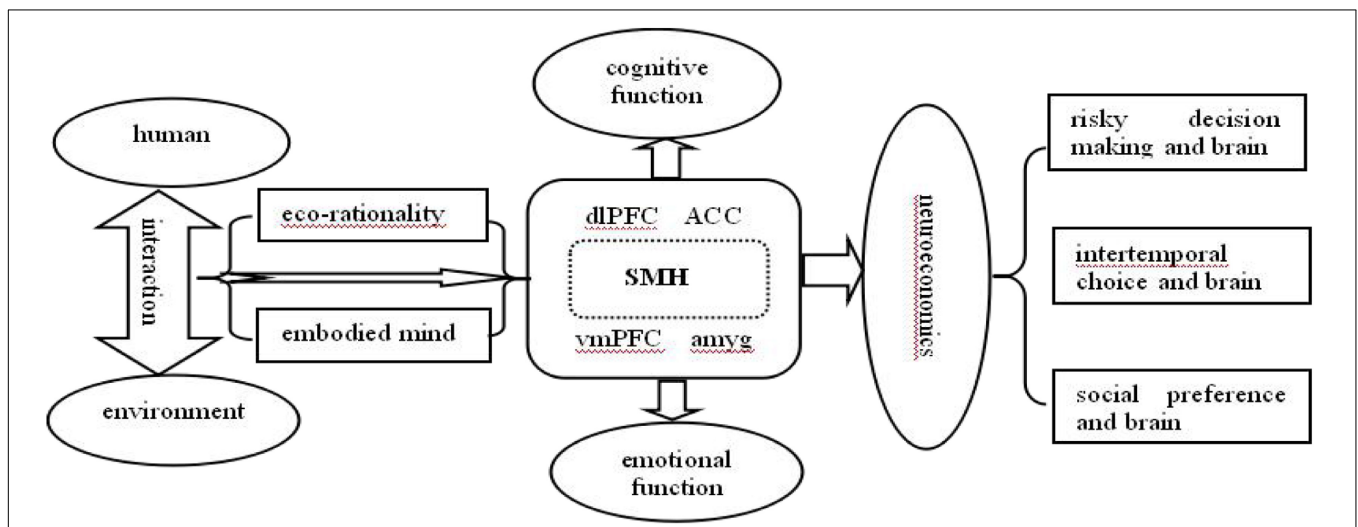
human

interaction

environment

eco-rationality

embodied mind

cognitive function

dlPFC ACC

SMH

vmPFC amyg

emotional function

neuroeconomics

risky decision making and brain

intertemporal choice and brain

social preference and brain